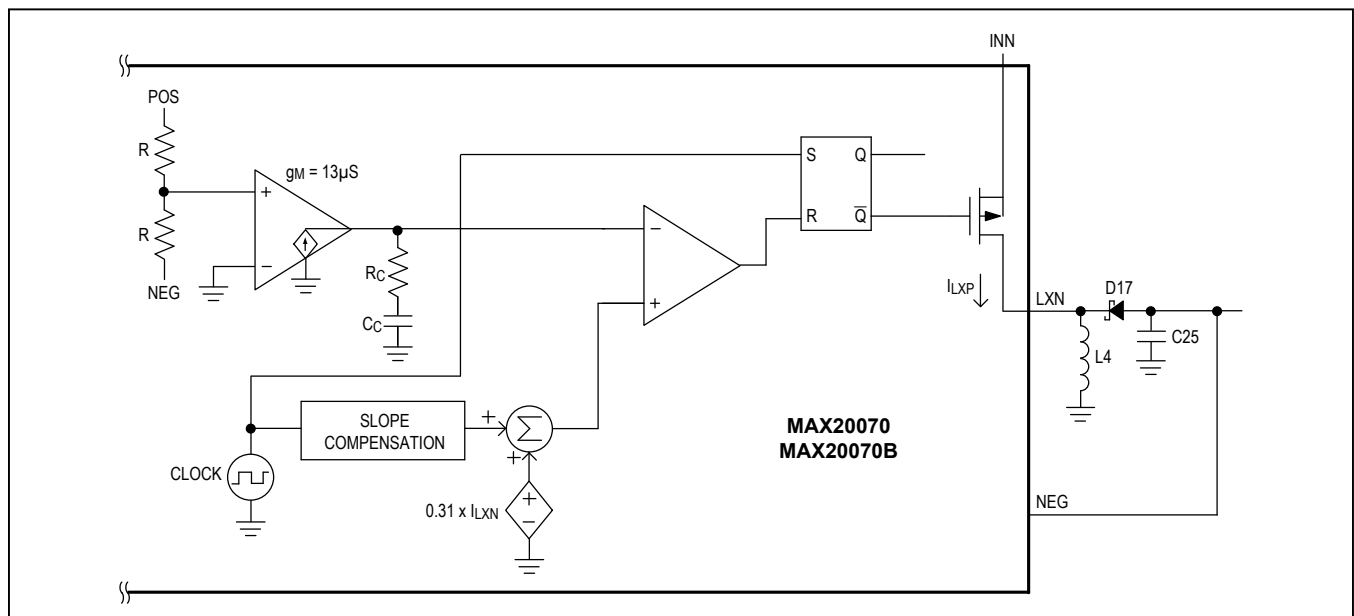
INN

POS

R

R

NEG

$g_M$ = 13µS

+

−

$R_C$

$C_C$

S

Q

R

$\overline{Q}$

−

+

$I_{LXP}$

LXN

D17

C25

L4

SLOPE COMPENSATION

+

+

$\sum$

CLOCK

0.31 x $I_{LXN}$

+

−

MAX20070
MAX20070B

NEG